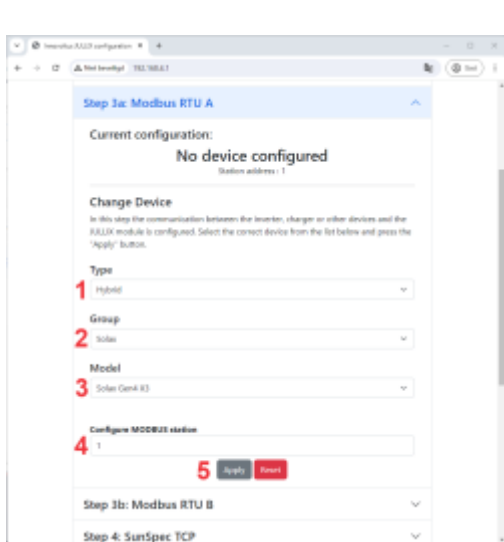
Innovolux JULLIX configuration ×
Niet beveiligd 192.168.0.1

Step 3a: Modbus RTU A

Current configuration:

No device configured
Station address : 1

Change Device

In this step the communication between the inverter, charger or other devices and the JULLIX module is configured. Select the correct device from the list below and press the "Apply" button.

Type
1 Hybrid

Group
2 Solax

Model
3 Solax Gen4 X3

Configure MODBUS station
4 1

5 Apply Reset

Step 3b: Modbus RTU B

Step 4: SunSpec TCP